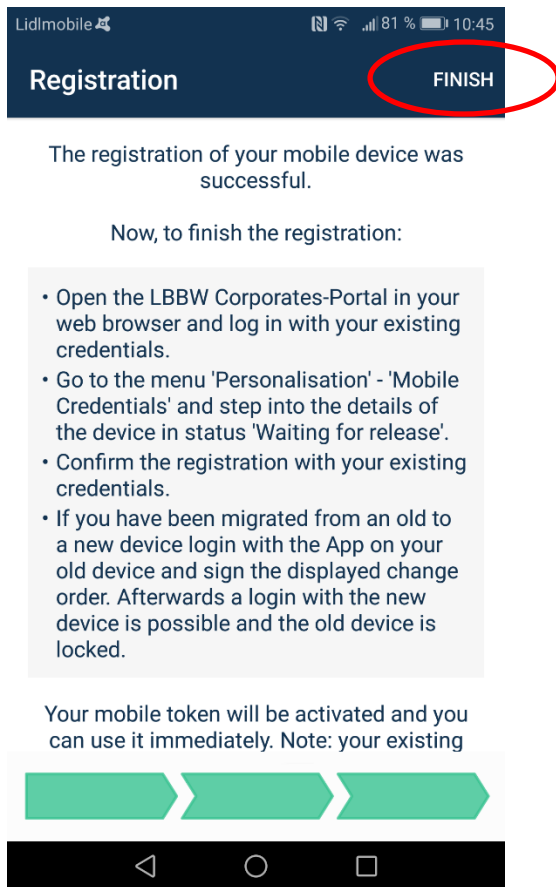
Lidlmobile 81 % 10:45

Registration FINISH

The registration of your mobile device was successful.

Now, to finish the registration:

• Open the LBBW Corporates-Portal in your web browser and log in with your existing credentials.
• Go to the menu 'Personalisation' - 'Mobile Credentials' and step into the details of the device in status 'Waiting for release'.
• Confirm the registration with your existing credentials.
• If you have been migrated from an old to a new device login with the App on your old device and sign the displayed change order. Afterwards a login with the new device is possible and the old device is locked.

Your mobile token will be activated and you can use it immediately. Note: your existing